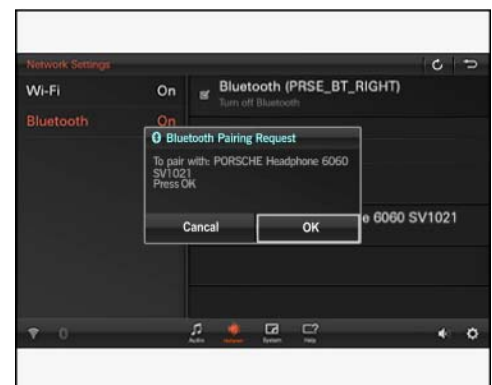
Network Settings

Wi-Fi On

Bluetooth On

Bluetooth (PRSE_BT_RIGHT)

Turn off Bluetooth

Bluetooth Pairing Request

To pair with: PORSCHE Headphone 6060 SV1021
Press OK

Cancal

OK

e 6060 SV1021

0

Audio Network System Help